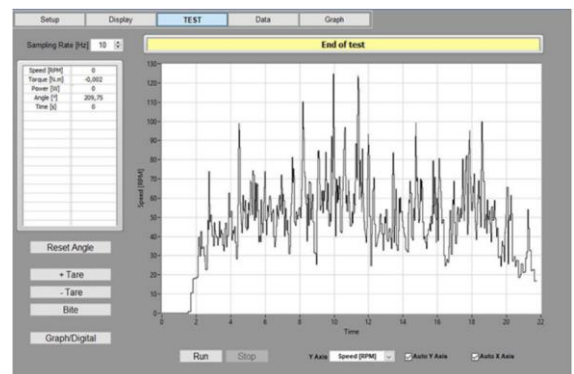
Setup Display TEST Data Graph

Sampling Rate [Hz] 10

End of test

| Speed [RPM] | 0 |
|---|---|
| Torque [N.m] | -0,002 |
| Power [W] | 0 |
| Angle [°] | 209,75 |
| Time [s] | 0 |

Reset Angle

+ Tare

- Tare

Bite

Graph/Digital

130
120
110
100
90
80
70
60
50
40
30
20
10
0

Speed [RPM]

0 2 4 6 8 10 12 14 16 18 20 22

Time

Run Stop

Y Axis Speed [RPM]

Auto Y Axis

Auto X Axis